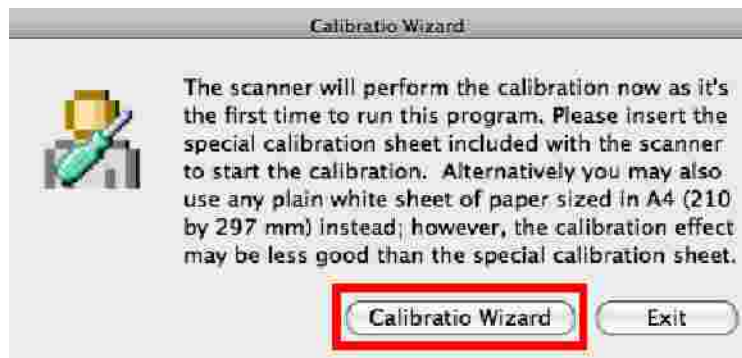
Calibratio Wizard

The scanner will perform the calibration now as it's the first time to run this program. Please insert the special calibration sheet included with the scanner to start the calibration. Alternatively you may also use any plain white sheet of paper sized in A4 (210 by 297 mm) instead; however, the calibration effect may be less good than the special calibration sheet.

Calibratio Wizard

Exit